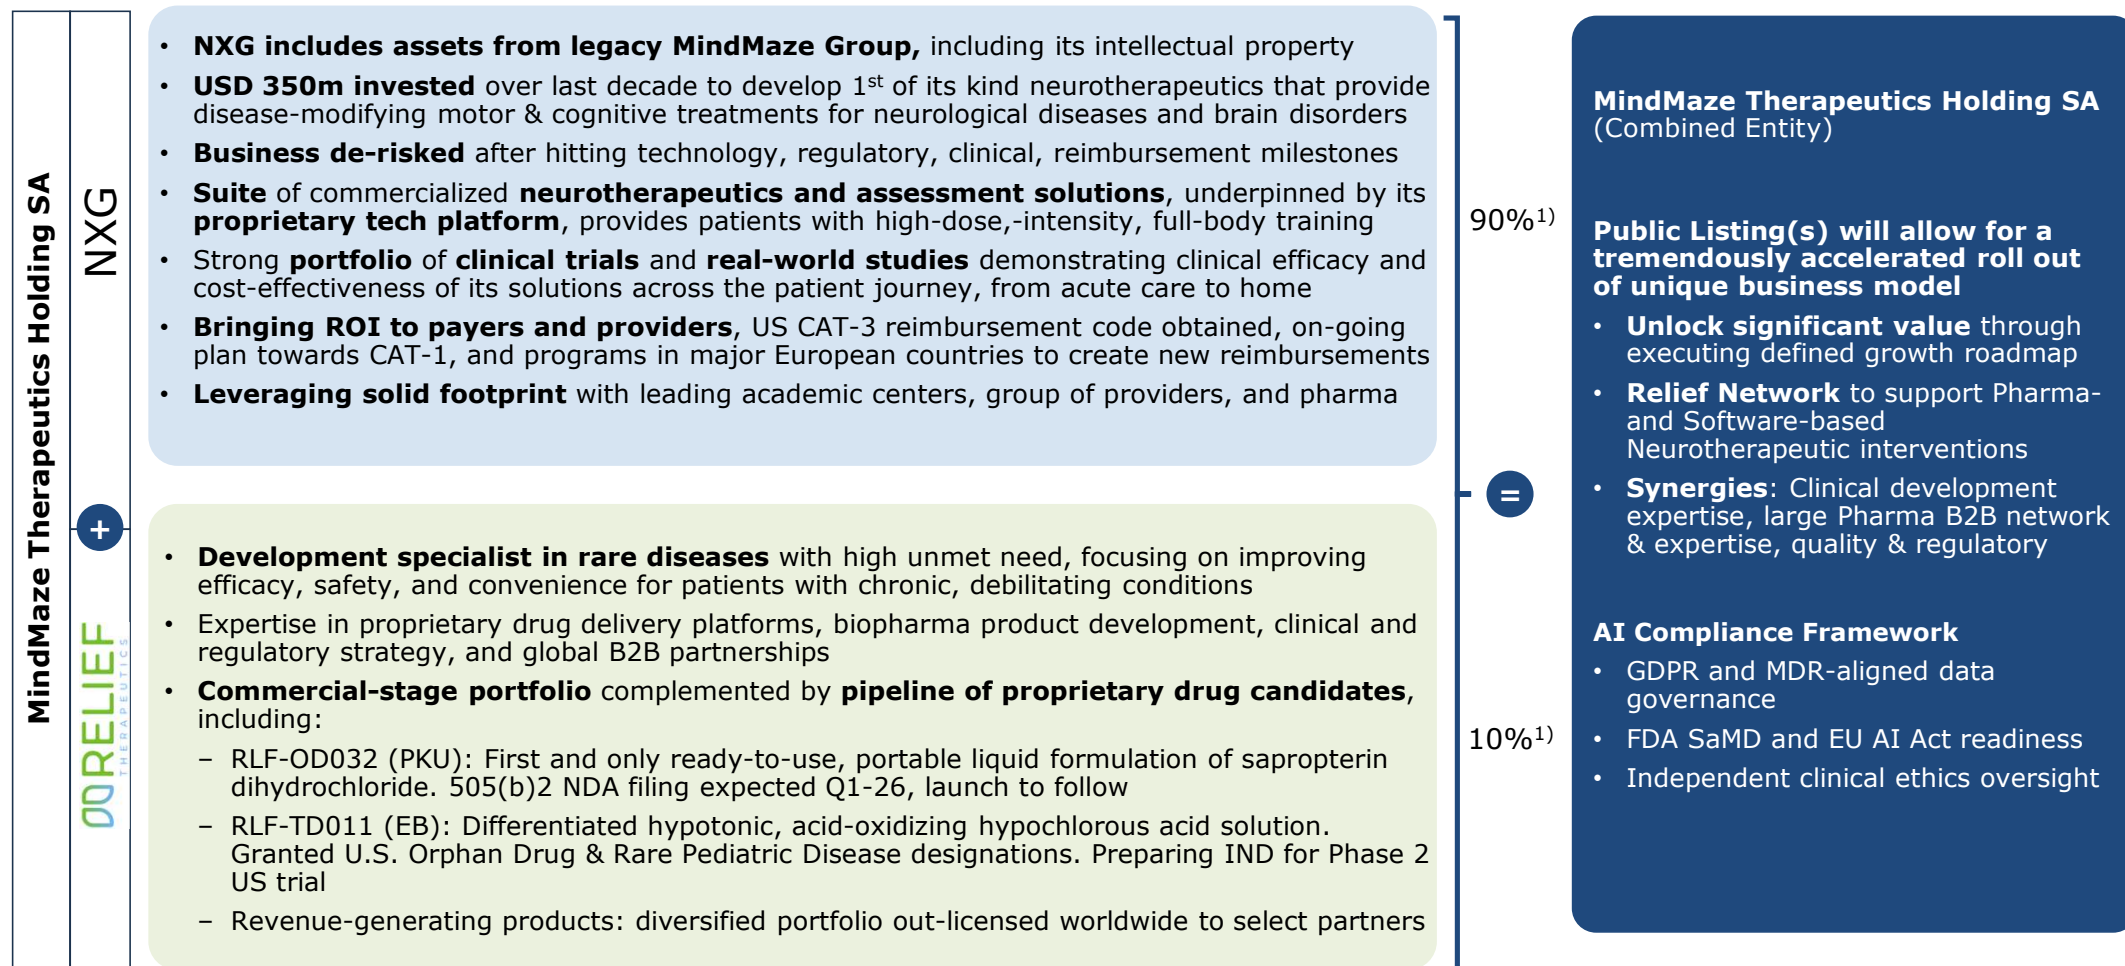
MindMaze Therapeutics Holding SA

NXG

- **NXG includes assets from legacy MindMaze Group,** including its intellectual property
- **USD 350m invested** over last decade to develop 1$^{st}$ of its kind neurotherapeutics that provide disease-modifying motor & cognitive treatments for neurological diseases and brain disorders
- **Business de-risked** after hitting technology, regulatory, clinical, reimbursement milestones
- **Suite** of commercialized **neurotherapeutics and assessment solutions**, underpinned by its **proprietary tech platform**, provides patients with high-dose,-intensity, full-body training
- Strong **portfolio** of **clinical trials** and **real-world studies** demonstrating clinical efficacy and cost-effectiveness of its solutions across the patient journey, from acute care to home
- **Bringing ROI to payers and providers**, US CAT-3 reimbursement code obtained, on-going plan towards CAT-1, and programs in major European countries to create new reimbursements
- **Leveraging solid footprint** with leading academic centers, group of providers, and pharma

+

RELIEF THERAPEUTICS

- **Development specialist in rare diseases** with high unmet need, focusing on improving efficacy, safety, and convenience for patients with chronic, debilitating conditions
- Expertise in proprietary drug delivery platforms, biopharma product development, clinical and regulatory strategy, and global B2B partnerships
- **Commercial-stage portfolio** complemented by **pipeline of proprietary drug candidates**, including:
  – RLF-OD032 (PKU): First and only ready-to-use, portable liquid formulation of sapropterin dihydrochloride. 505(b)2 NDA filing expected Q1-26, launch to follow
  – RLF-TD011 (EB): Differentiated hypotonic, acid-oxidizing hypochlorous acid solution. Granted U.S. Orphan Drug & Rare Pediatric Disease designations. Preparing IND for Phase 2 US trial
  – Revenue-generating products: diversified portfolio out-licensed worldwide to select partners

90%$^{1)}$

=

10%$^{1)}$

**MindMaze Therapeutics Holding SA**
(Combined Entity)

**Public Listing(s) will allow for a tremendously accelerated roll out of unique business model**
- **Unlock significant value** through executing defined growth roadmap
- **Relief Network** to support Pharma- and Software-based Neurotherapeutic interventions
- **Synergies**: Clinical development expertise, large Pharma B2B network & expertise, quality & regulatory

**AI Compliance Framework**
- GDPR and MDR-aligned data governance
- FDA SaMD and EU AI Act readiness
- Independent clinical ethics oversight